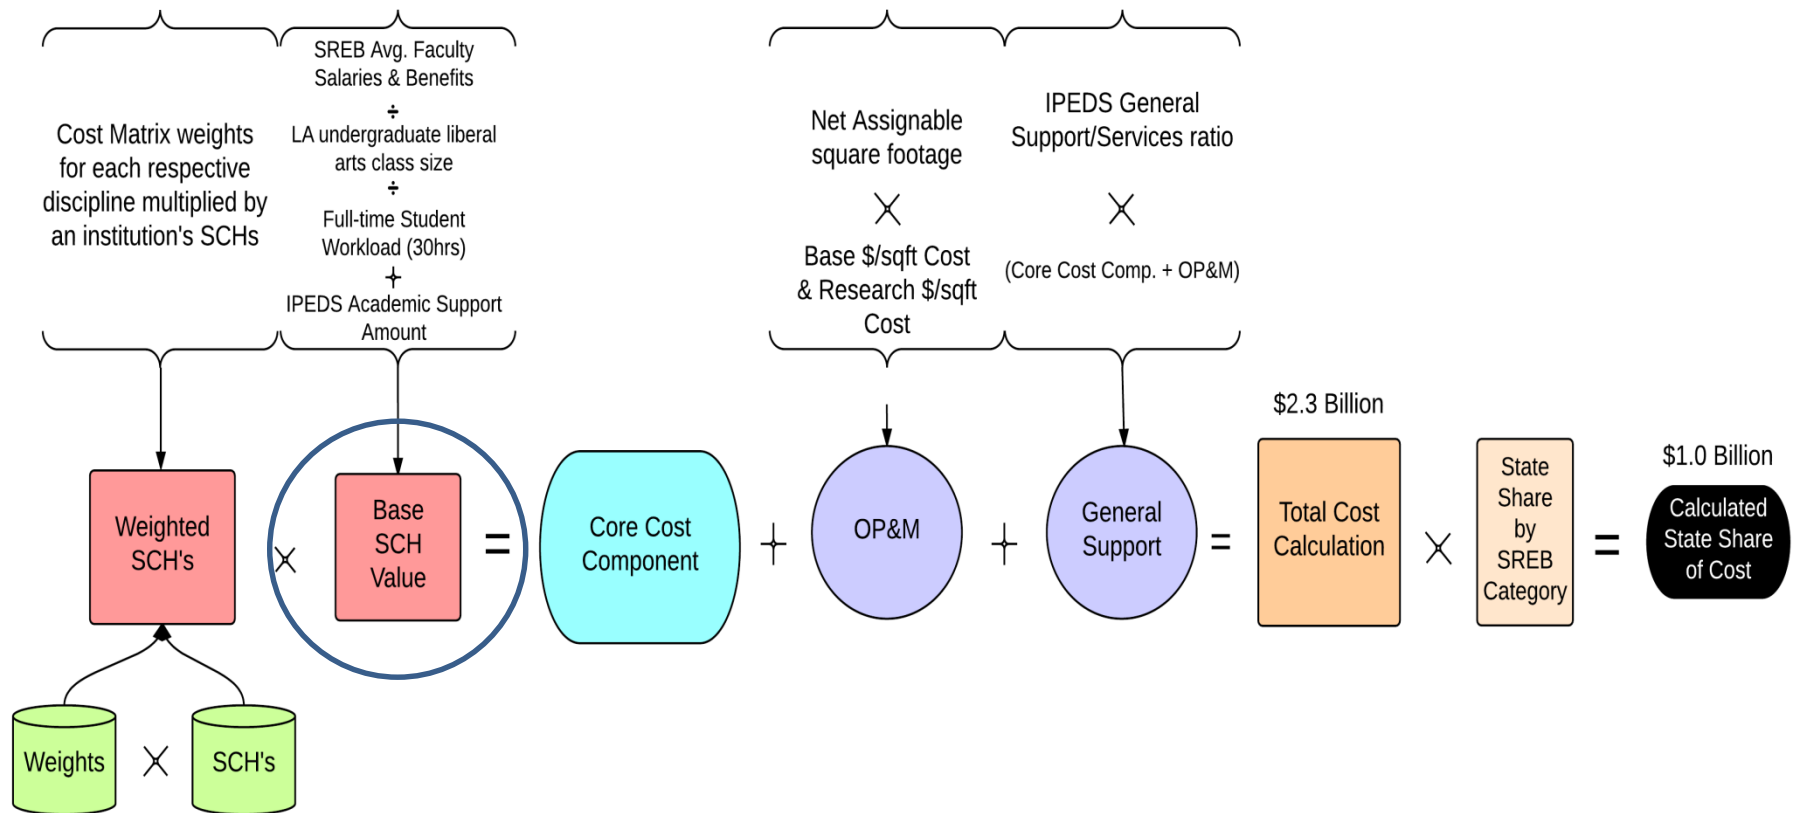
Cost Matrix weights for each respective discipline multiplied by an institution's SCHs

SREB Avg. Faculty Salaries & Benefits
÷
LA undergraduate liberal arts class size
÷
Full-time Student Workload (30hrs)
+
IPEDS Academic Support Amount

Net Assignable square footage
×
Base $/sqft Cost & Research $/sqft Cost

IPEDS General Support/Services ratio
×
(Core Cost Comp. + OP&M)

Weighted SCH's

×

Base SCH Value

=

Core Cost Component

+

OP&M

+

General Support

=

$2.3 Billion

Total Cost Calculation

×

State Share by SREB Category

=

$1.0 Billion

Calculated State Share of Cost

Weights

×

SCH's